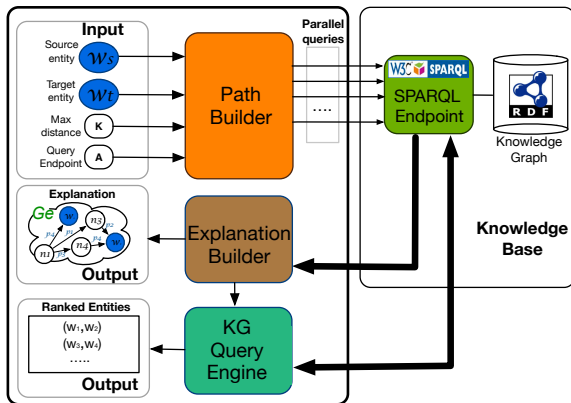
Input

Source entity $w_s$

Target entity $w_t$

Max distance K

Query Endpoint A

Parallel queries

....

Path Builder

W3C SPARQL

SPARQL Endpoint

RDF

Knowledge Graph

Explanation

Ge

w

$n_3$

$n_4$

w

$n_1$

$p_4$

$p_3$

$p_2$

$p_1$

Output

Explanation Builder

Knowledge Base

Ranked Entities

$(w_1, w_2)$

$(w_3, w_4)$

.....

Output

KG Query Engine